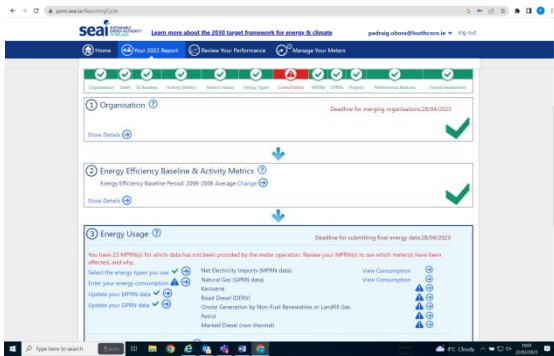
pomr.seai.ie/ReportingCycle

seai SUSTAINABLE ENERGY AUTHORITY OF IRELAND

Learn more about the 2030 target framework for energy & climate

padraig.ohora@louthcoco.ie ▾ log out

Home | Your 2022 Report | Review Your Performance | Manage Your Meters

Organisation | Users | EE Baseline | Activity Metrics | Metrics Values | Energy Types | Consumption | MPRNs | GPRNs | Projects | Performance Reasons | Formal Assessment

1 Organisation

Deadline for merging organisations:28/04/2023

Show Details

2 Energy Efficiency Baseline & Activity Metrics

Energy Efficiency Baseline Period: 2006-2008 Average Change

Show Details

3 Energy Usage

Deadline for submitting final energy data:28/04/2023

You have 23 MPRN(s) for which data has not been provided by the meter operators. Review your MPRN(s) to see which meter(s) have been affected, and why.

Select the energy types you use
Enter your energy consumption
Update your MPRN data
Update your GPRN data

Net Electricity Imports (MPRN data) View Consumption
Natural Gas (GPRN data) View Consumption
Kerosene
Road Diesel (DERV)
Onsite Generation by Non-Fuel Renewables or Landfill Gas
Petrol
Marked Diesel (non-thermal)

Type here to search

4°C Cloudy